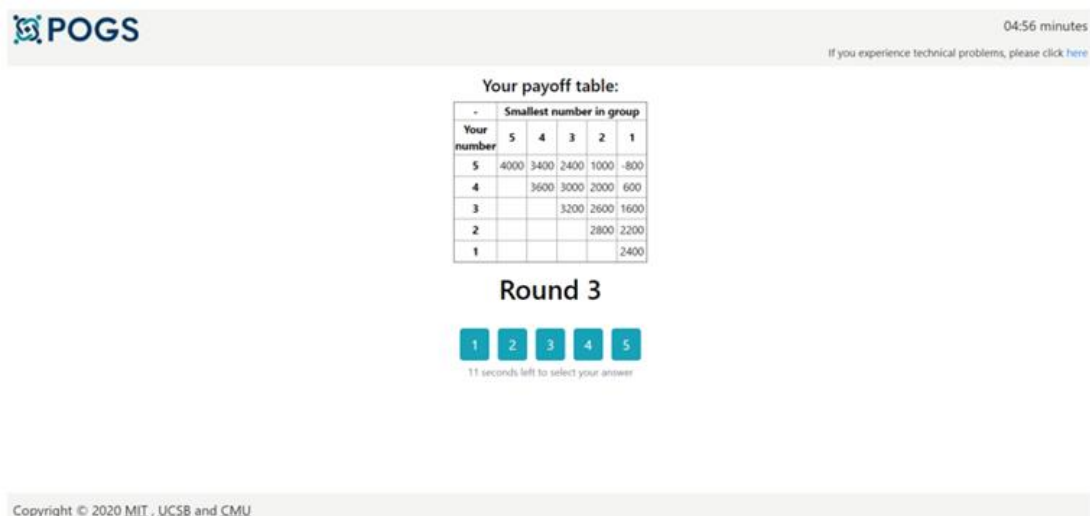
POGS

04:56 minutes

If you experience technical problems, please click here

Your payoff table:

| - | Smallest number in group | | | | |
|---|---|---|---|---|---|
| Your number | 5 | 4 | 3 | 2 | 1 |
| 5 | 4000 | 3400 | 2400 | 1000 | -800 |
| 4 | | 3600 | 3000 | 2000 | 600 |
| 3 | | | 3200 | 2600 | 1600 |
| 2 | | | | 2800 | 2200 |
| 1 | | | | | 2400 |

Round 3

1 2 3 4 5

11 seconds left to select your answer

Copyright © 2020 MIT , UCSB and CMU